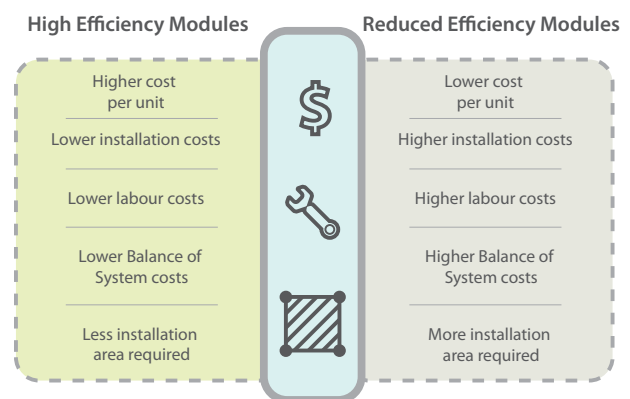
High Efficiency Modules

Higher cost per unit

Lower installation costs

Lower labour costs

Lower Balance of System costs

Less installation area required

$

Reduced Efficiency Modules

Lower cost per unit

Higher installation costs

Higher labour costs

Higher Balance of System costs

More installation area required